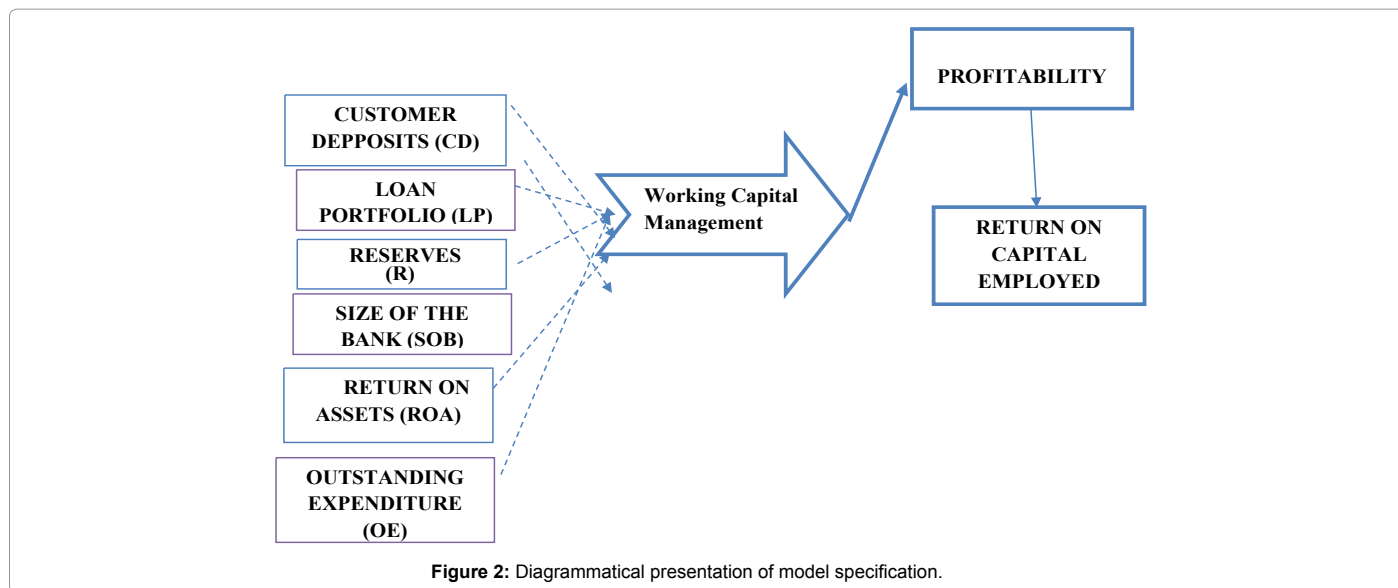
CUSTOMER DEPPOSITS (CD)

LOAN PORTFOLIO (LP)

RESERVES (R)

SIZE OF THE BANK (SOB)

RETURN ON ASSETS (ROA)

OUTSTANDING EXPENDITURE (OE)

Working Capital Management

PROFITABILITY

RETURN ON CAPITAL EMPLOYED

**Figure 2:** Diagrammatical presentation of model specification.